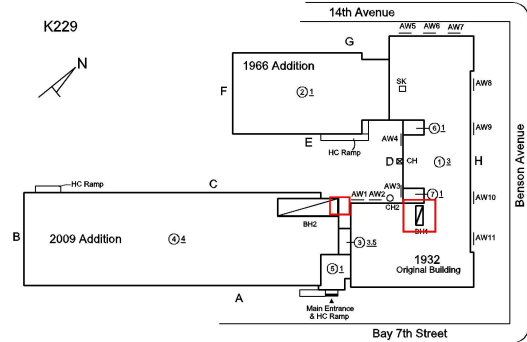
K229

N

14th Avenue

AW5 AW6 AW7

G

1966 Addition

F

$②\underline{1}$

SK

AW8

AW9

AW4

$⑥\underline{1}$

E

HC Ramp

D CH

$①\underline{3}$

H

Benson Avenue

HC Ramp

C

AW3

AW1 AW2

CH2

$⑦\underline{1}$

AW10

B

2009 Addition

$④\underline{4}$

BH2

BH1

AW11

$③\underline{3.5}$

1932
Original Building

$⑤\underline{1}$

A

Main Entrance & HC Ramp

Bay 7th Street